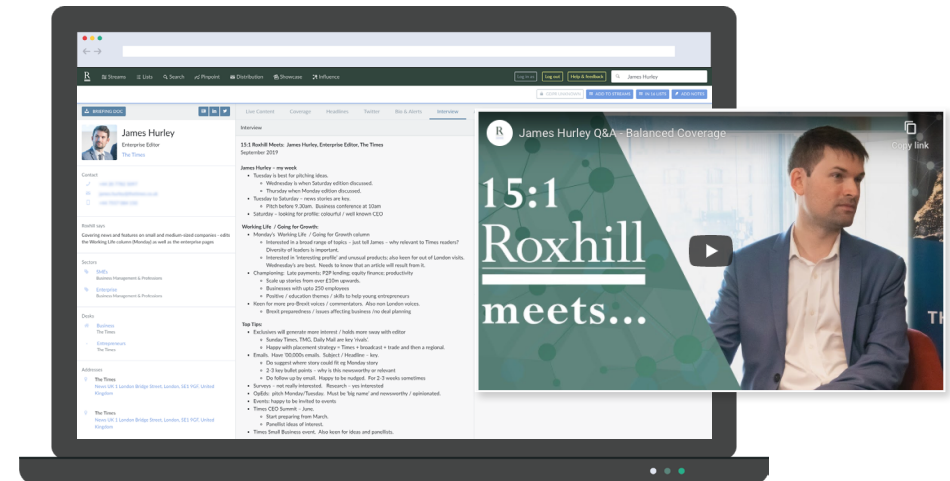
R Streams Lists Search Pinpoint Distribution Showcases Influence

Log out Help & feedback James Hurley

ADD TO STREAMS ADD TO LISTS ADD NOTES

BRIEFING DOC

James Hurley
Enterprise Editor
The Times

Contact

Roxhill says:
Covering news and features on small and medium-sized companies - edits the Working Life column (Monday) as well as the enterprise pages

Sectors
SMEs
Business Management & Professions
Enterprise
Business Management & Professions

Desks
Business
The Times
Entrepreneurs
The Times

Addresses
The Times
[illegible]
The Times
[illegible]

Live Content Coverage Headlines Twitter Bio & Alerts Interview

Interview

15:1 Roxhill Meets: James Hurley, Enterprise Editor, The Times
September 2019

James Hurley – my week
• Tuesday is best for pitching ideas.
 ◦ Wednesday is when Saturday edition discussed.
 ◦ Thursday when Monday edition discussed.
• Tuesday to Saturday – news stories are key
 ◦ Pitch before 9.30am. Business conference at 10am
• Saturday – looking for profile: colourful / well known CEO

Working Life / Going for Growth:
• Monday's Working Life / Going for Growth column
 ◦ Interested in a broad range of topics – just tell James – why relevant to Times readers? Diversity of leaders is important.
 ◦ Interested in 'interesting profile' and unusual products; also keen for out of London visits. Wednesday's are best. Needs to know that an article will result from it.
• Championing: Late payments; P2P lending; equity finance; productivity
 ◦ Scale up stories from over £10m upwards.
 ◦ Businesses with upto 250 employees
 ◦ Positive / education themes / skills to help young entrepreneurs
• Keen for more pro-Brexit voices / commentators. Also non London voices.
 ◦ Brexit preparedness / issues affecting business /no deal planning

Top Tips:
• Exclusives will generate more interest / holds more sway with editor
 ◦ Sunday Times, TMG, Daily Mail are key 'rivals'.
 ◦ Happy with placement strategy = Times + broadcast + trade and then a regional.
• Emails. Have '00,000s emails. Subject / Headline – key.
 ◦ Do suggest where story could fit eg Monday story
 ◦ 2-3 key bullet points – why is this newsworthy or relevant
 ◦ Do follow up by email. Happy to be nudged. Per 2-3 weeks sometimes
• Surveys – not really interested. Research – yes interested
• OpEds: pitch Monday/Tuesday. Must be 'big name' and newsworthy / opinionated.
• Events: happy to be invited to events
• Times CEO Summit – June.
 ◦ Start preparing from March.
 ◦ Panellist ideas of interest.
• Times Small Business event. Also keen for ideas and panellists.

R James Hurley Q&A - Balanced Coverage
Copy link
15:1
Roxhill
meets...
TH